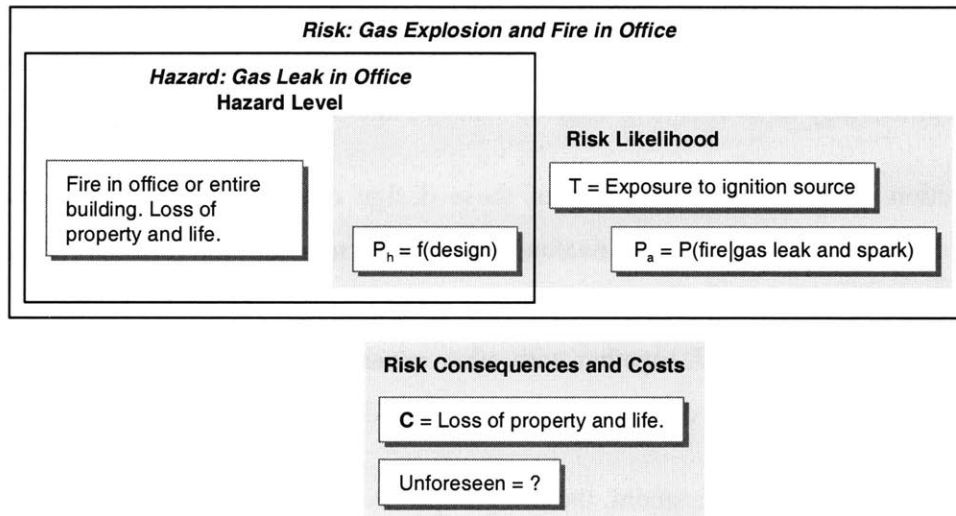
Risk: Gas Explosion and Fire in Office

Hazard: Gas Leak in Office
Hazard Level

Fire in office or entire building. Loss of property and life.

$P_h$ = f(design)

Risk Likelihood

T = Exposure to ignition source

$P_a$ = P(fire|gas leak and spark)

Risk Consequences and Costs

**C** = Loss of property and life.

Unforeseen = ?